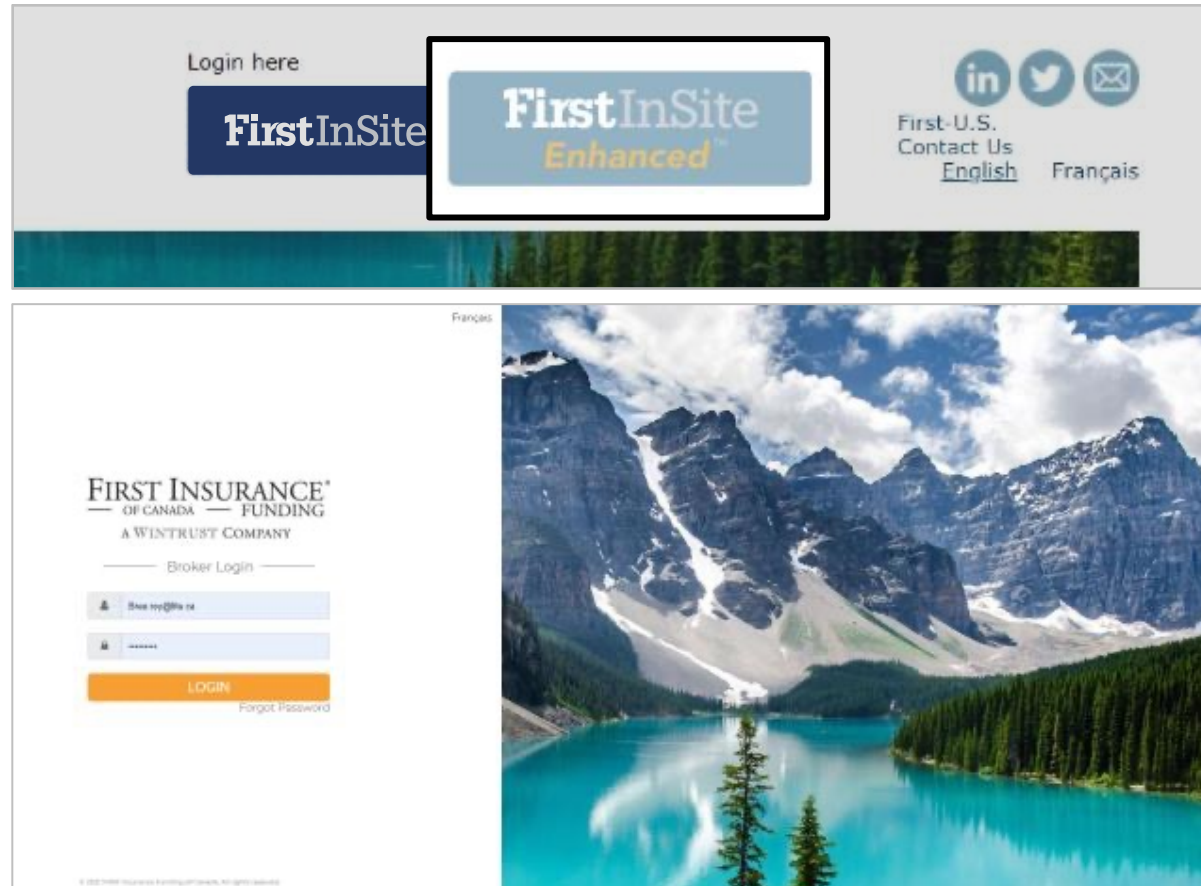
Login here

FirstInSite

FirstInSite Enhanced™

in

First-U.S.
Contact Us
English Français

Français

FIRST INSURANCE®
— OF CANADA — FUNDING
A WINTRUST COMPANY

Broker Login

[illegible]

•••••••

LOGIN

Forgot Password

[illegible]